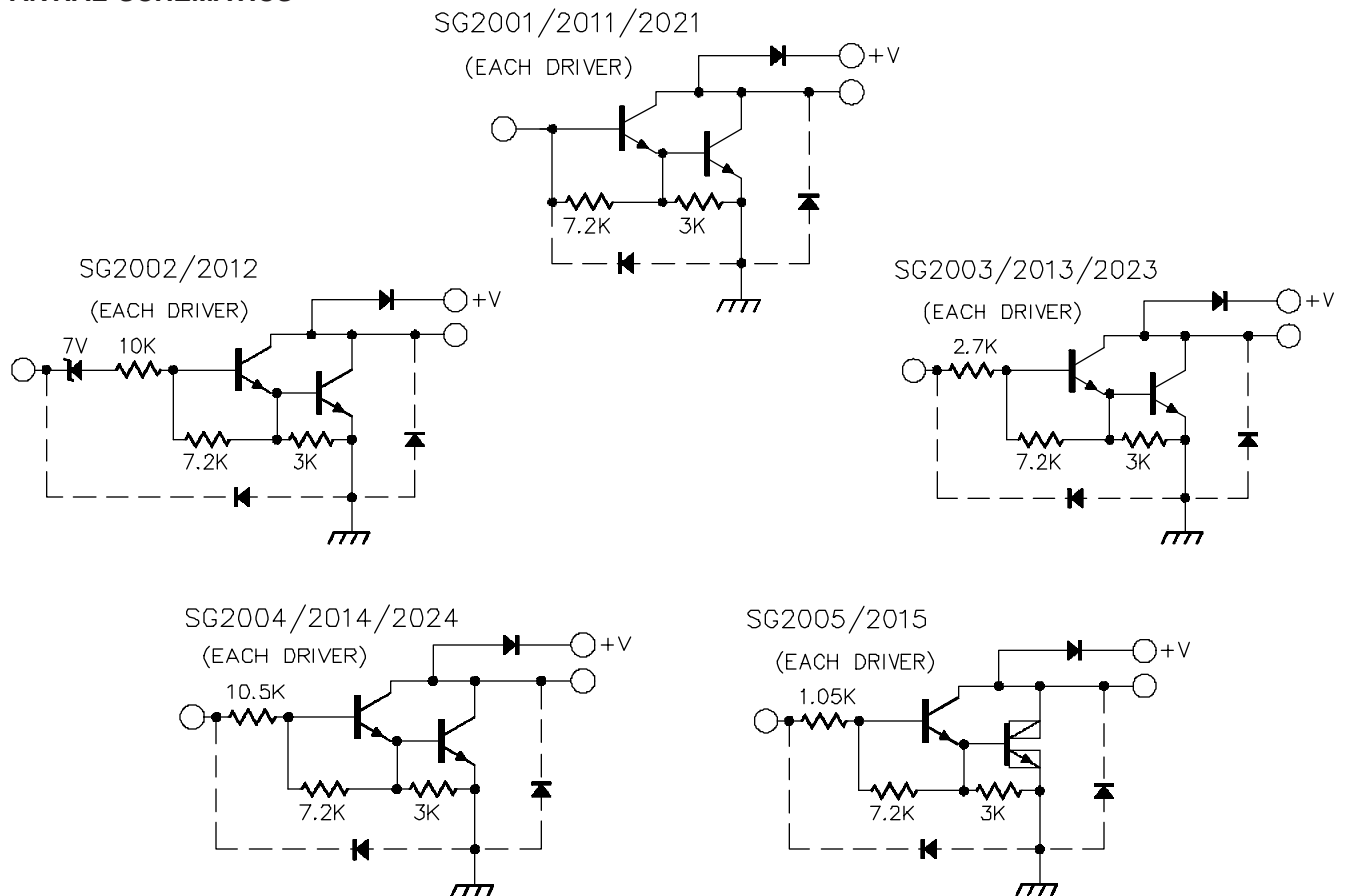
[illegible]

SG2001/2011/2021
(EACH DRIVER)
+V
7.2K
3K

SG2002/2012
(EACH DRIVER)
+V
7V
10K
7.2K
3K

SG2003/2013/2023
(EACH DRIVER)
+V
2.7K
7.2K
3K

SG2004/2014/2024
(EACH DRIVER)
+V
10.5K
7.2K
3K

SG2005/2015
(EACH DRIVER)
+V
1.05K
7.2K
3K